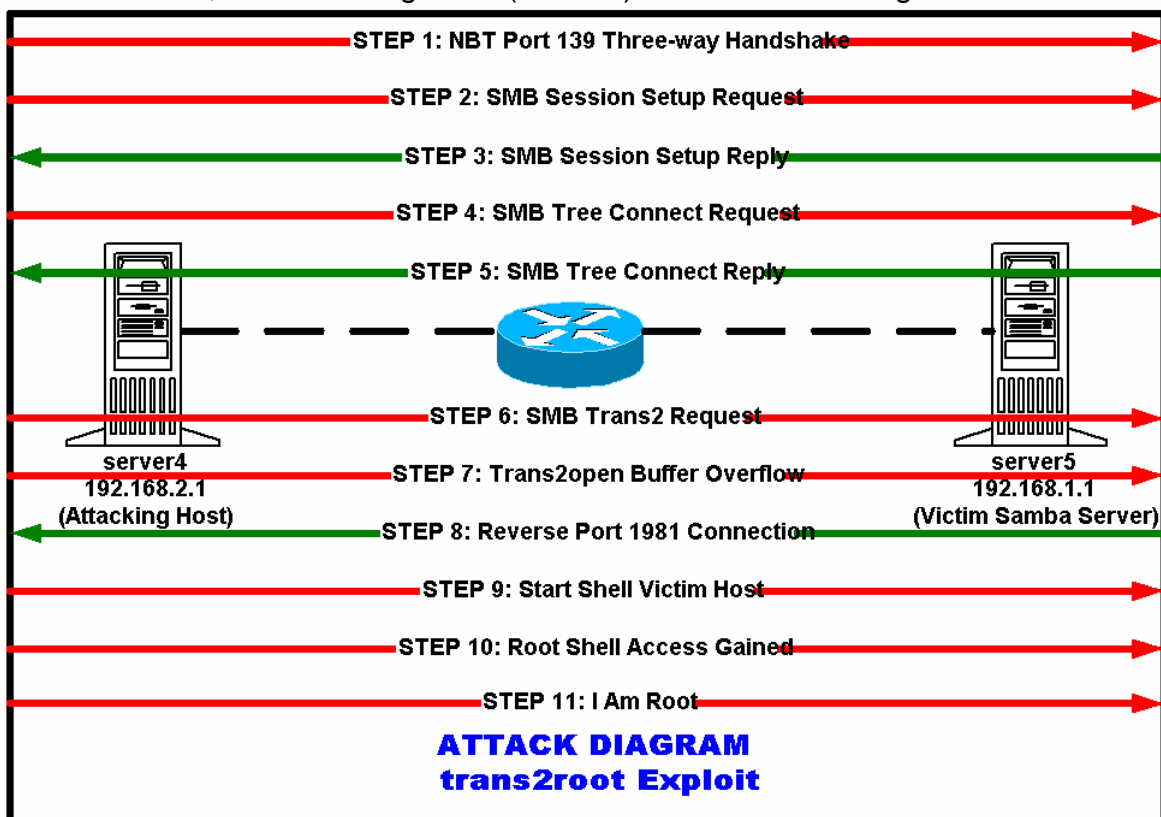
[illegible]

STEP 1: NBT Port 139 Three-way Handshake

STEP 2: SMB Session Setup Request

STEP 3: SMB Session Setup Reply

STEP 4: SMB Tree Connect Request

STEP 5: SMB Tree Connect Reply

STEP 6: SMB Trans2 Request

server4
192.168.2.1
(Attacking Host)

STEP 7: Trans2open Buffer Overflow

server5
192.168.1.1
(Victim Samba Server)

STEP 8: Reverse Port 1981 Connection

STEP 9: Start Shell Victim Host

STEP 10: Root Shell Access Gained

STEP 11: I Am Root

ATTACK DIAGRAM
trans2root Exploit